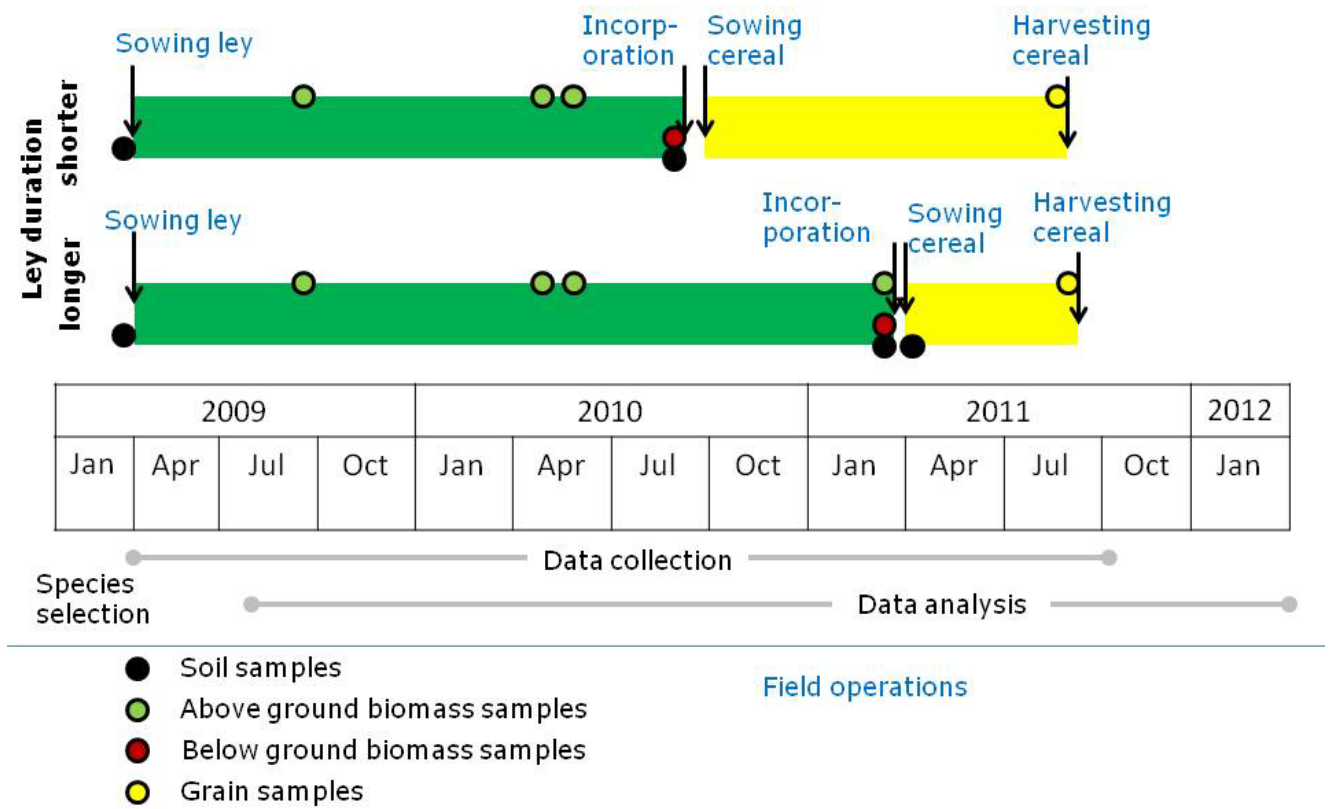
Ley duration

shorter

Sowing ley

Incorporation

Sowing cereal

Harvesting cereal

longer

Sowing ley

Incorporation

Sowing cereal

Harvesting cereal

| 2009 | | | | 2010 | | | | 2011 | | | | 2012 |
|---|---|---|---|---|---|---|---|---|---|---|---|---|
| Jan | Apr | Jul | Oct | Jan | Apr | Jul | Oct | Jan | Apr | Jul | Oct | Jan |

Data collection

Species selection

Data analysis

Soil samples

Above ground biomass samples

Below ground biomass samples

Grain samples

Field operations